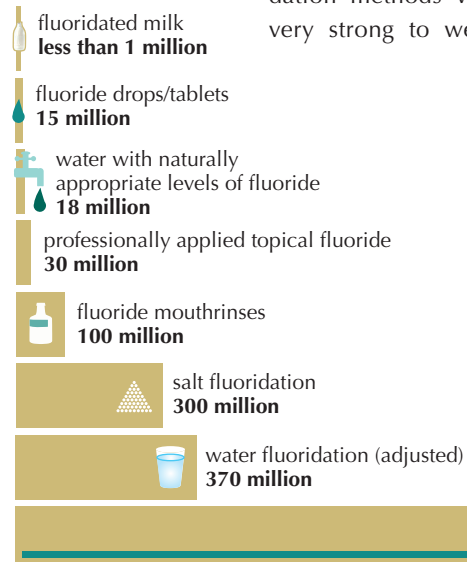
dation methods v
very strong to we

fluoridated milk
**less than 1 million**

fluoride drops/tablets
**15 million**

water with naturally appropriate levels of fluoride
**18 million**

professionally applied topical fluoride
**30 million**

fluoride mouthrinses
**100 million**

salt fluoridation
**300 million**

water fluoridation (adjusted)
**370 million**